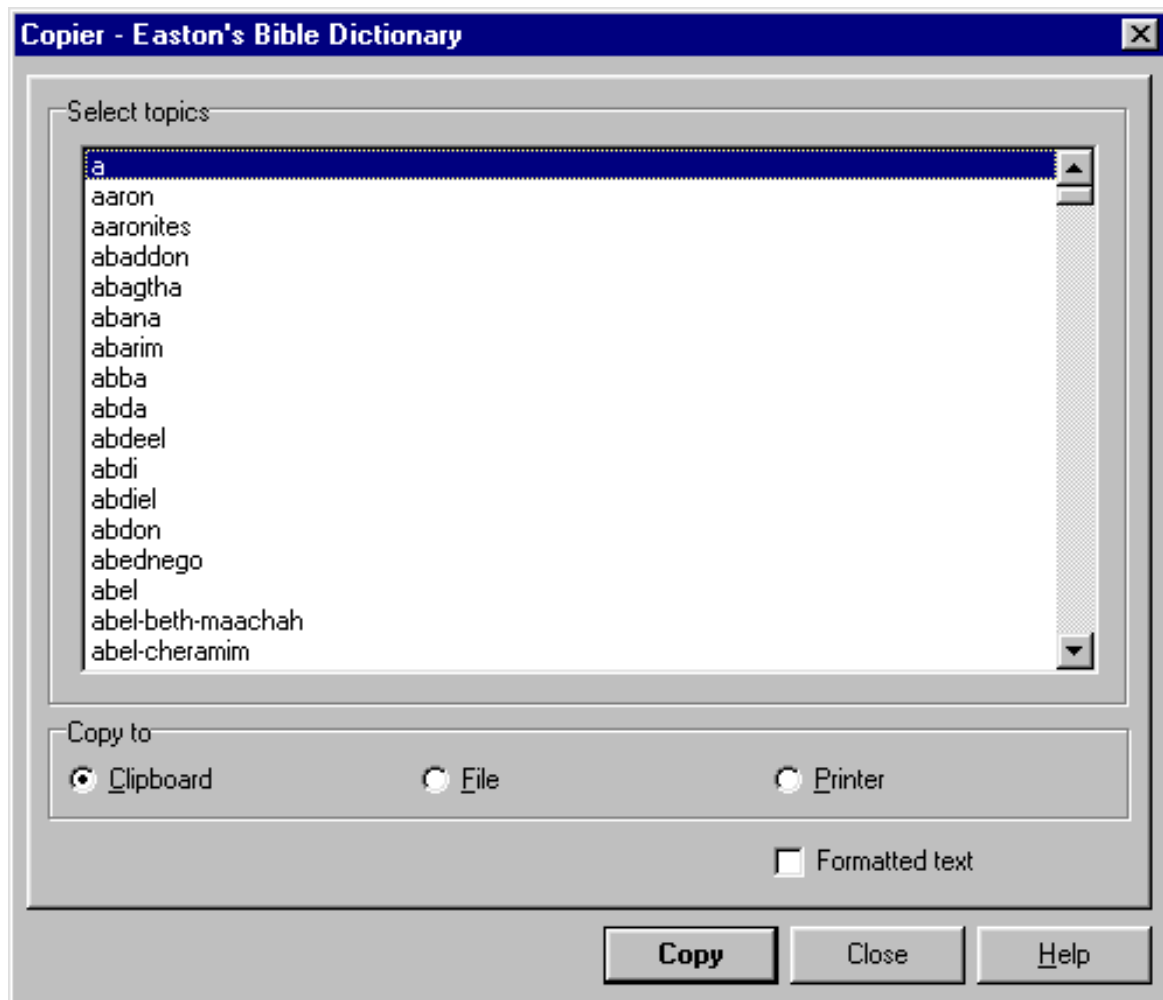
Copier - Easton's Bible Dictionary

Select topics

a
aaron
aaronites
abaddon
abagtha
abana
abarim
abba
abda
abdeel
abdi
abdiel
abdon
abednego
abel
abel-beth-maachah
abel-cheramim

Copy to

Clipboard

File

Printer

Formatted text

Copy

Close

Help